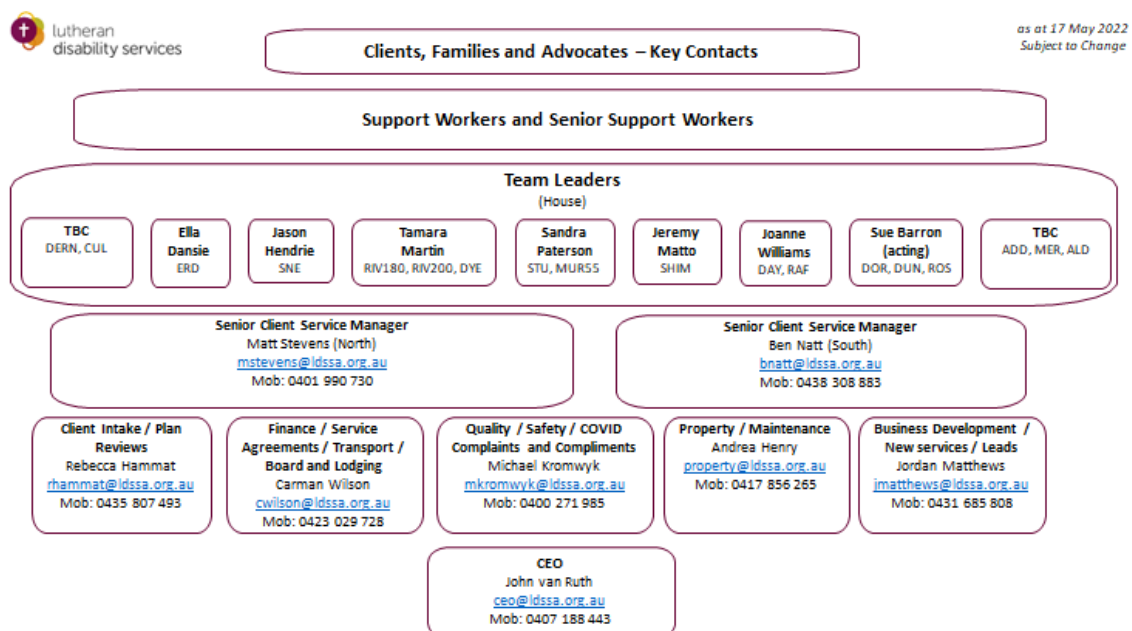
lutheran disability services

Clients, Families and Advocates – Key Contacts

as at 17 May 2022
Subject to Change

Support Workers and Senior Support Workers

Team Leaders
(House)

TBC
DERN, CUL

Ella Dansie
ERD

Jason Hendrie
SNE

Tamara Martin
RIV180, RIV200, DYE

Sandra Paterson
STU, MUR55

Jeremy Matto
SHIM

Joanne Williams
DAY, RAF

Sue Barron (acting)
DOR, DUN, ROS

TBC
ADD, MER, ALD

Senior Client Service Manager
Matt Stevens (North)
mstevens@ldssa.org.au
Mob: 0401 990 730

Senior Client Service Manager
Ben Natt (South)
bnatt@ldssa.org.au
Mob: 0438 308 883

Client Intake / Plan Reviews
Rebecca Hammat
rhammat@ldssa.org.au
Mob: 0435 807 493

Finance / Service Agreements / Transport / Board and Lodging
Carman Wilson
cwilson@ldssa.org.au
Mob: 0423 029 728

Quality / Safety / COVID Complaints and Compliments
Michael Kromwyk
mkromwyk@ldssa.org.au
Mob: 0400 271 985

Property / Maintenance
Andrea Henry
property@ldssa.org.au
Mob: 0417 856 265

Business Development / New services / Leads
Jordan Matthews
jmatthews@ldssa.org.au
Mob: 0431 685 808

CEO
John van Ruth
ceo@ldssa.org.au
Mob: 0407 188 443